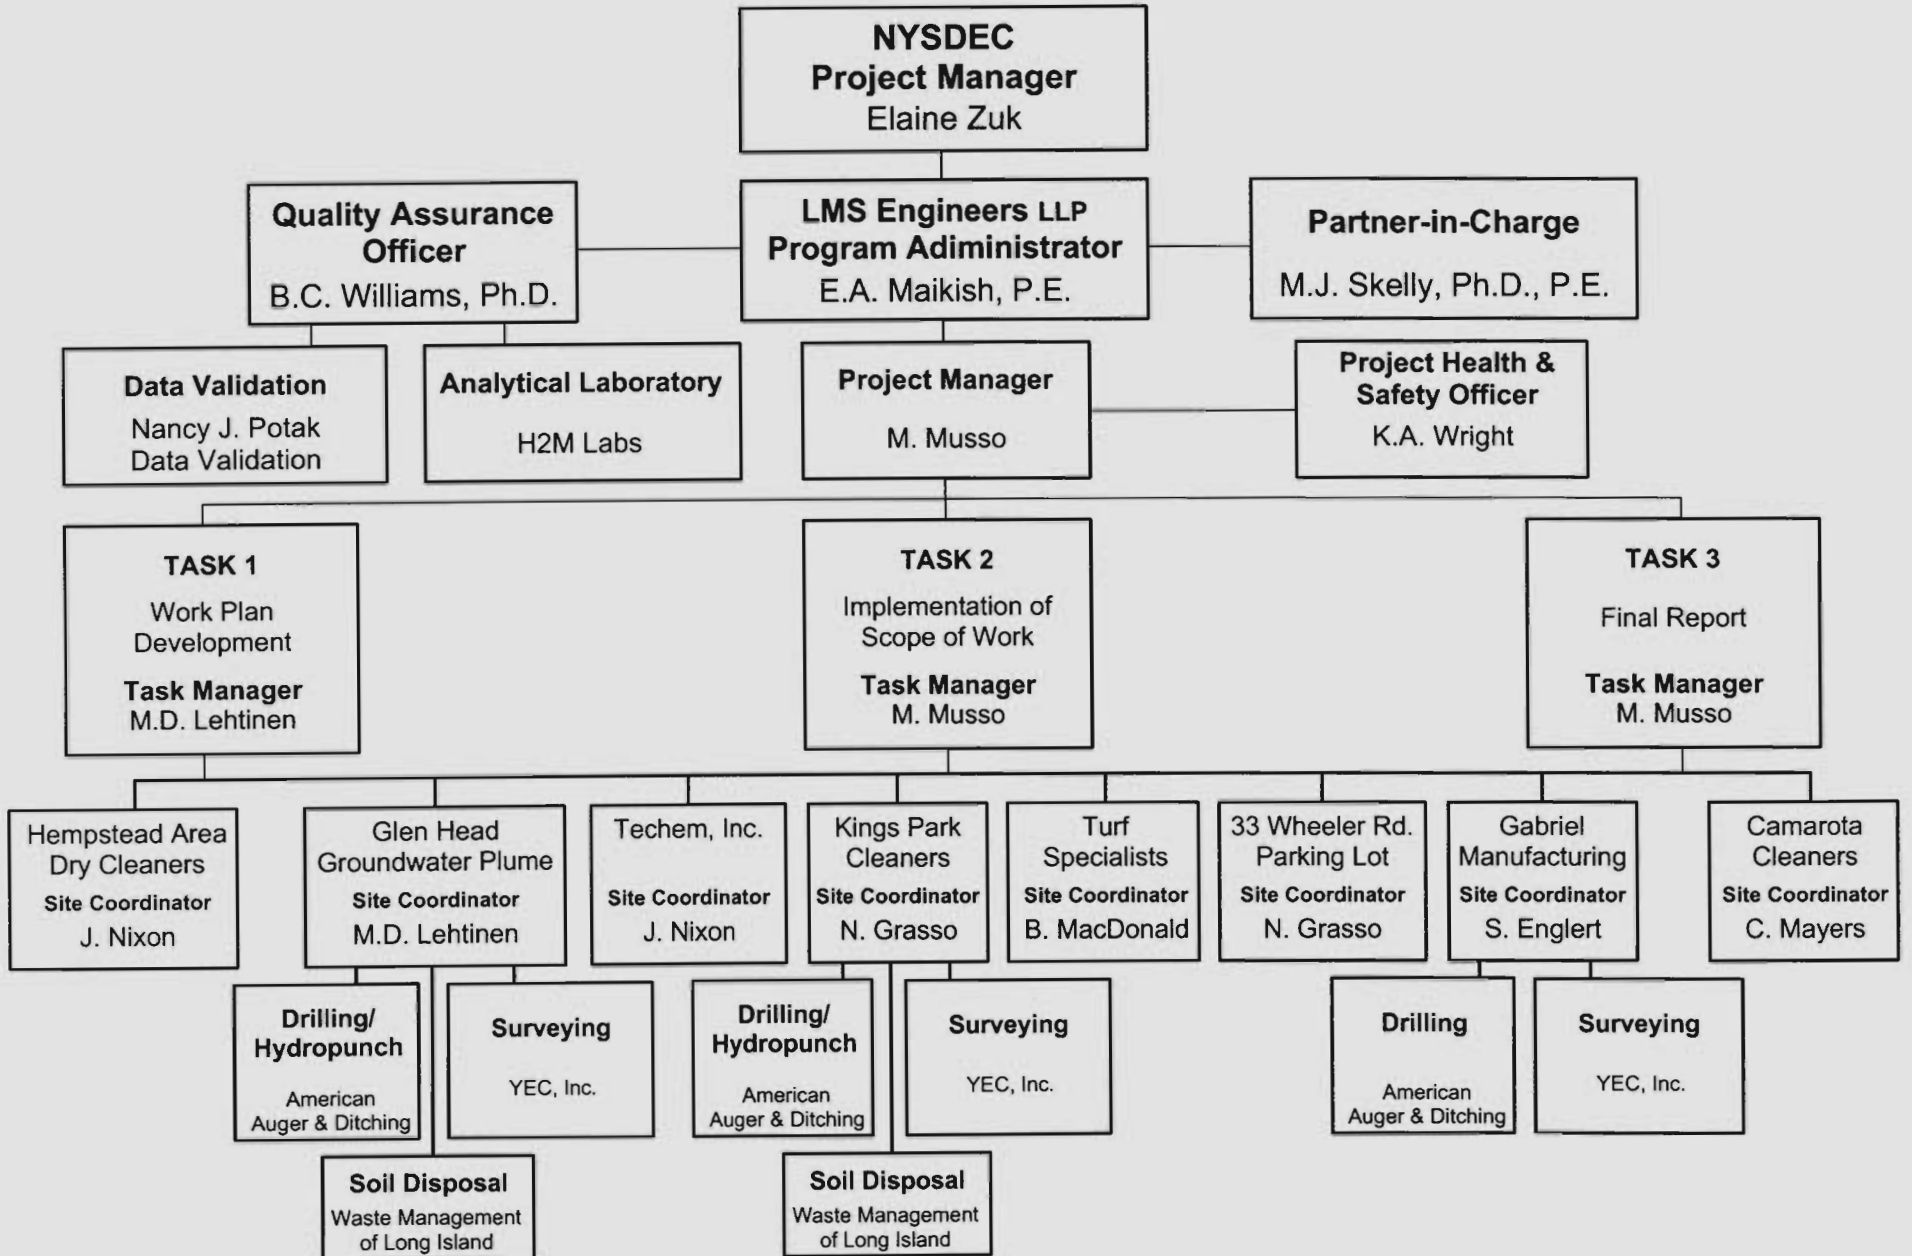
NYSDEC
Project Manager
Elaine Zuk

Quality Assurance Officer
B.C. Williams, Ph.D.

LMS Engineers LLP
Program Adiministrator
E.A. Maikish, P.E.

Partner-in-Charge
M.J. Skelly, Ph.D., P.E.

Data Validation
Nancy J. Potak
Data Validation

Analytical Laboratory
H2M Labs

Project Manager
M. Musso

Project Health & Safety Officer
K.A. Wright

TASK 1
Work Plan Development
Task Manager
M.D. Lehtinen

TASK 2
Implementation of Scope of Work
Task Manager
M. Musso

TASK 3
Final Report
Task Manager
M. Musso

Hempstead Area Dry Cleaners
Site Coordinator
J. Nixon

Glen Head Groundwater Plume
Site Coordinator
M.D. Lehtinen

Techem, Inc.
Site Coordinator
J. Nixon

Kings Park Cleaners
Site Coordinator
N. Grasso

Turf Specialists
Site Coordinator
B. MacDonald

33 Wheeler Rd. Parking Lot
Site Coordinator
N. Grasso

Gabriel Manufacturing
Site Coordinator
S. Englert

Camarota Cleaners
Site Coordinator
C. Mayers

Drilling/ Hydropunch
American Auger & Ditching

Surveying
YEC, Inc.

Drilling/ Hydropunch
American Auger & Ditching

Surveying
YEC, Inc.

Drilling
American Auger & Ditching

Surveying
YEC, Inc.

Soil Disposal
Waste Management of Long Island

Soil Disposal
Waste Management of Long Island